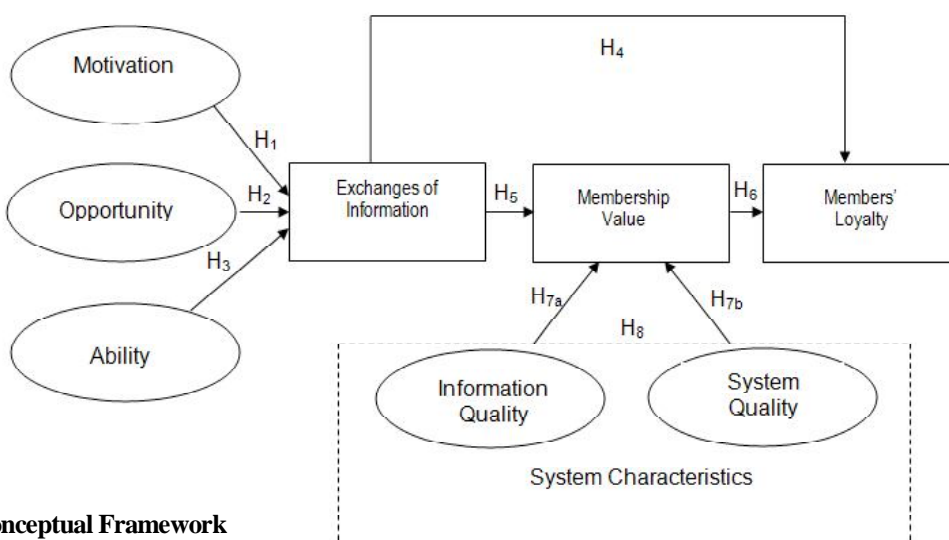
Motivation

Opportunity

Ability

$H_1$

$H_2$

$H_3$

$H_4$

Exchanges of Information

$H_5$

Membership Value

$H_6$

Members' Loyalty

$H_{7a}$

$H_8$

$H_{7b}$

Information Quality

System Quality

System Characteristics

onceptual Framework